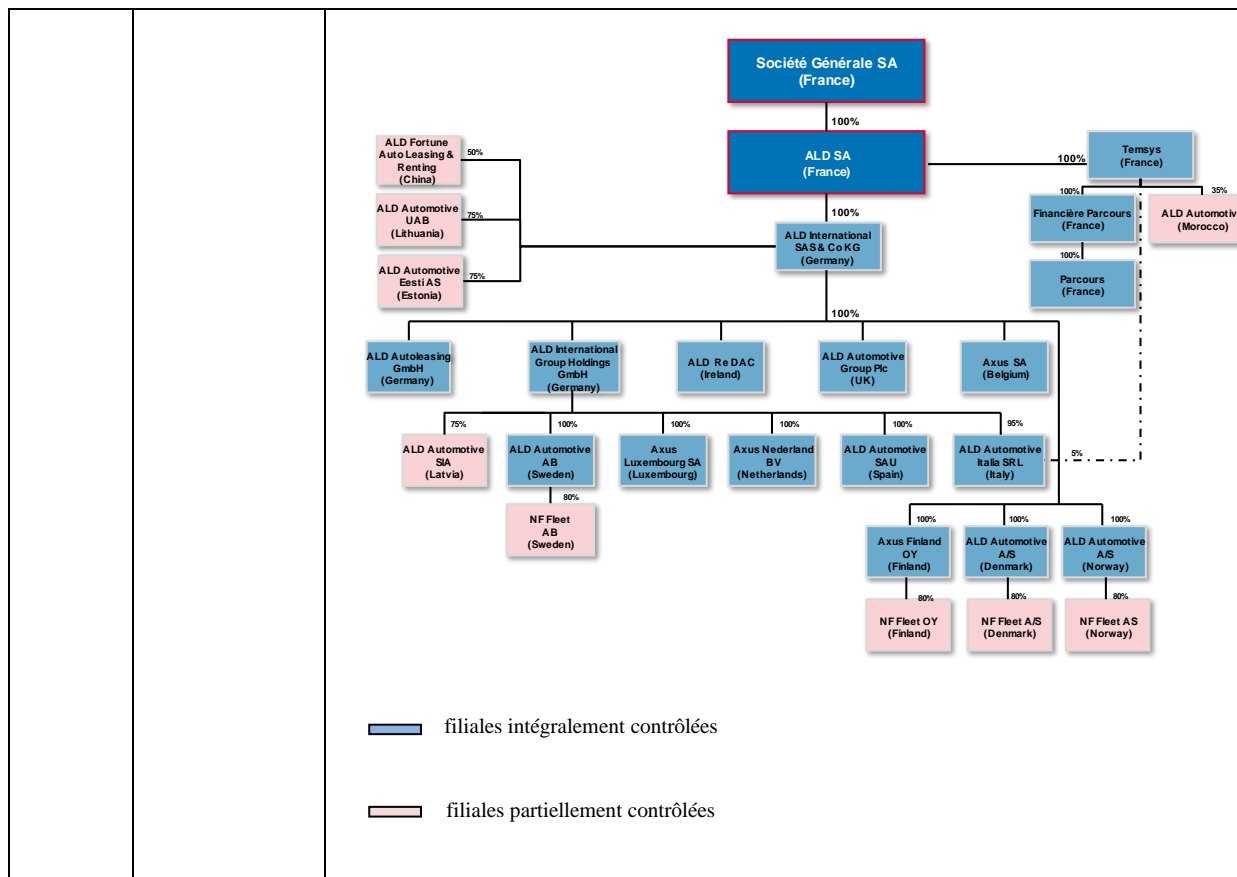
Société Générale SA
(France)

100%

ALD SA
(France)

100%

Temsys
(France)

100%

Financière Parcours
(France)

35%

ALD Automotiv
(Morocco)

100%

Parcours
(France)

ALD Fortune Auto Leasing & Renting
(China)

50%

ALD Automotive UAB
(Lithuania)

75%

ALD Automotive Eesti AS
(Estonia)

75%

100%

ALD International SAS & Co KG
(Germany)

100%

ALD Autoleasing GmbH
(Germany)

ALD International Group Holdings GmbH
(Germany)

ALD Re DAC
(Ireland)

ALD Automotive Group Plc
(UK)

Axus SA
(Belgium)

75%

ALD Automotive SIA
(Latvia)

100%

ALD Automotive AB
(Sweden)

80%

NF Fleet AB
(Sweden)

100%

Axus Luxembourg SA
(Luxembourg)

100%

Axus Nederland BV
(Netherlands)

100%

ALD Automotive SAU
(Spain)

95%

ALD Automotive Italia SRL
(Italy)

5%

100%

Axus Finland OY
(Finland)

80%

NF Fleet OY
(Finland)

100%

ALD Automotive A/S
(Denmark)

80%

NF Fleet A/S
(Denmark)

100%

ALD Automotive A/S
(Norway)

80%

NF Fleet AS
(Norway)

filiales intégralement contrôlées

filiales partiellement contrôlées